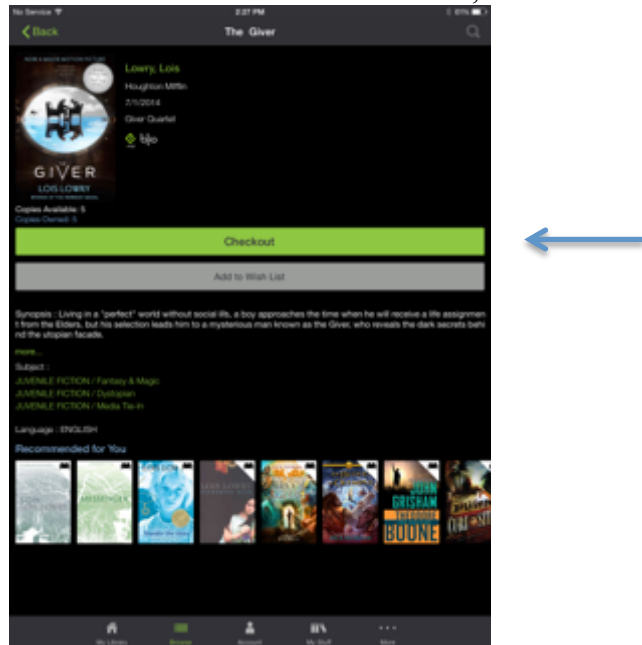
No Service
2:27 PM
61%
Back
The Giver
NOW A MAJOR MOTION PICTURE
THE
GIVER
LOIS LOWRY
Lowry, Lois
Houghton Mifflin
7/1/2014
Giver Quartet
blio
Copies Available: 5
Copies Owned: 5
Checkout
Add to Wish List
Synopsis : Living in a "perfect" world without social ills, a boy approaches the time when he will receive a life assignment from the Elders, but his selection leads him to a mysterious man known as the Giver, who reveals the dark secrets behind the utopian facade.
more...
Subject :
JUVENILE FICTION / Fantasy & Magic
JUVENILE FICTION / Dystopian
JUVENILE FICTION / Media Tie-In
Language : ENGLISH
Recommended for You
MESSENGER
JOHN GRISHAM
THEODORE BOONE
My Library
Browse
Account
My Stuff
More